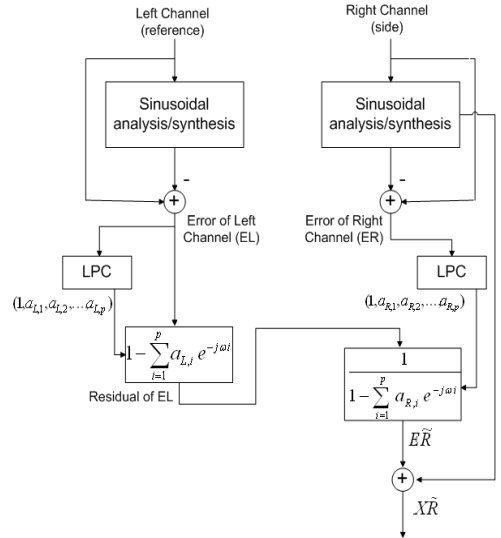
Left Channel
(reference)

Right Channel
(side)

Sinusoidal
analysis/synthesis

Sinusoidal
analysis/synthesis

-

-

+

+

Error of Left
Channel (EL)

Error of Right
Channel (ER)

LPC

LPC

$(1, a_{L,1}, a_{L,2}, \ldots a_{L,p})$

$(1, a_{R,1}, a_{R,2}, \ldots a_{R,p})$

$1 - \sum_{i=1}^{p} a_{L,i} e^{-j\omega i}$

Residual of EL

$\frac{1}{1 - \sum_{i=1}^{p} a_{R,i} e^{-j\omega i}}$

$E\tilde{R}$

+

$X\tilde{R}$